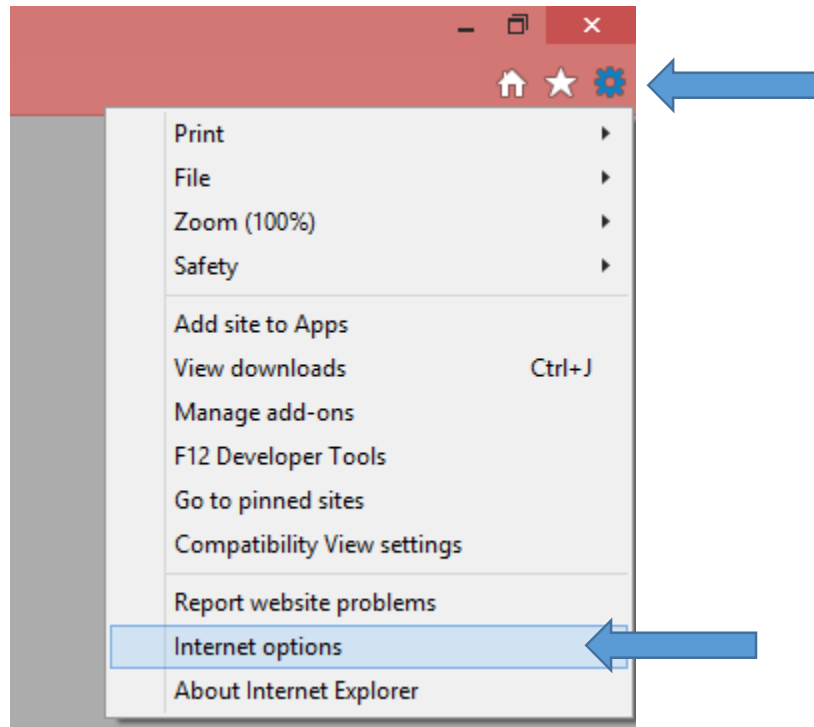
Print
File
Zoom (100%)
Safety

Add site to Apps
View downloads Ctrl+J
Manage add-ons
F12 Developer Tools
Go to pinned sites
Compatibility View settings

Report website problems
Internet options
About Internet Explorer